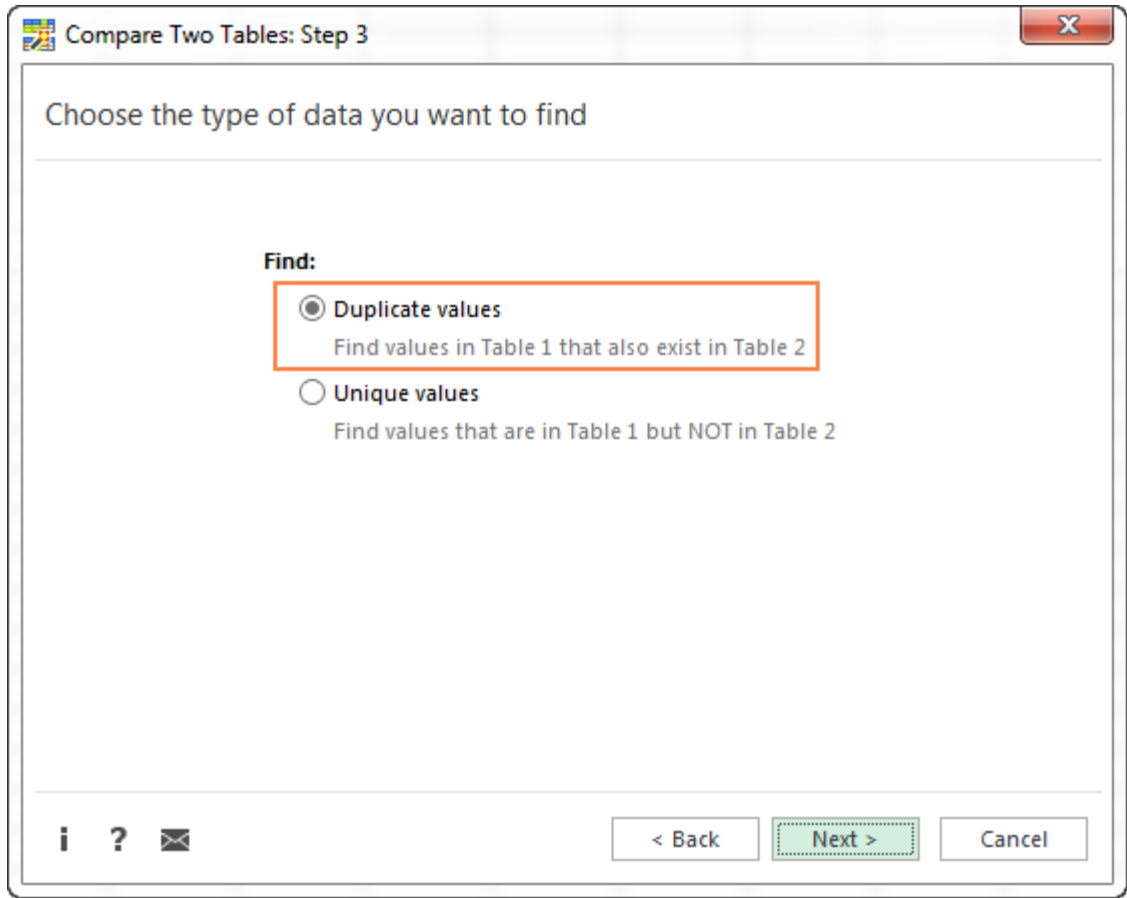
Compare Two Tables: Step 3

Choose the type of data you want to find

Find:

Duplicate values
Find values in Table 1 that also exist in Table 2

Unique values
Find values that are in Table 1 but NOT in Table 2

i ?

< Back Next > Cancel